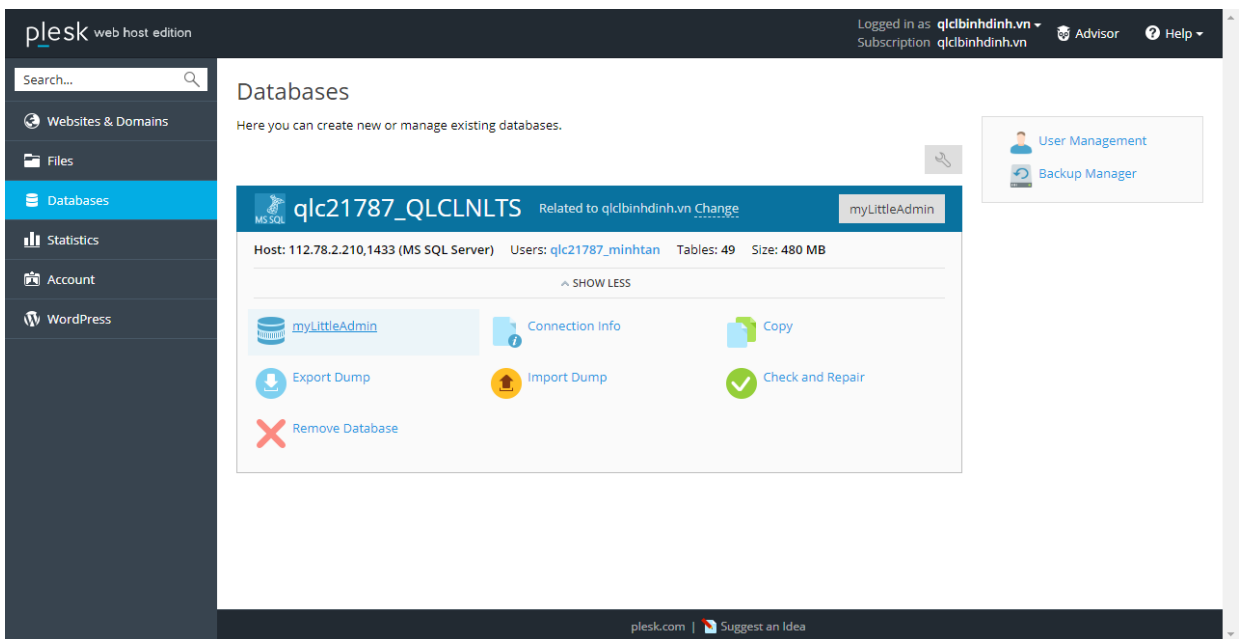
plesk web host edition

Logged in as qlclbinhdinh.vn
Subscription qlclbinhdinh.vn

Advisor

Help

Search...

Websites & Domains

Files

Databases

Statistics

Account

WordPress

Databases

Here you can create new or manage existing databases.

MS SQL qlc21787_QLCLNLTS Related to qlclbinhdinh.vn Change

myLittleAdmin

Host: 112.78.2.210,1433 (MS SQL Server) Users: qlc21787_minhtan Tables: 49 Size: 480 MB

SHOW LESS

myLittleAdmin

Connection Info

Copy

Export Dump

Import Dump

Check and Repair

Remove Database

User Management

Backup Manager

plesk.com | Suggest an Idea